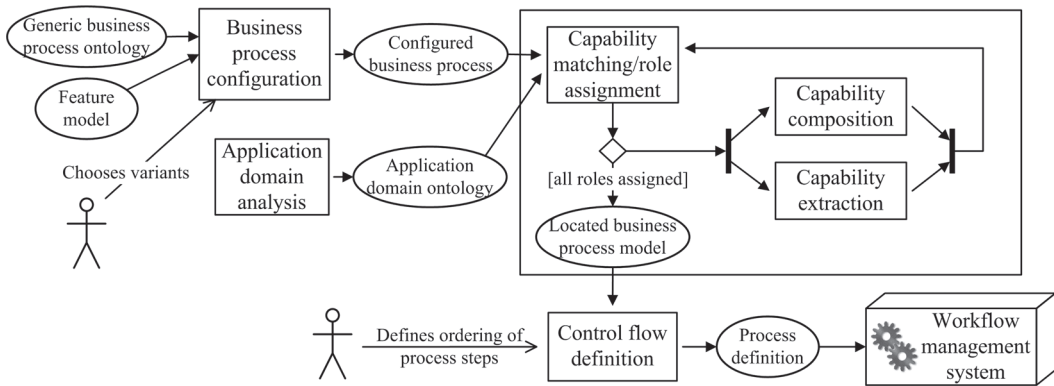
Generic business process ontology

Feature model

Chooses variants

Business process configuration

Configured business process

Application domain analysis

Application domain ontology

Capability matching/role assignment

[all roles assigned]

Capability composition

Capability extraction

Located business process model

Defines ordering of process steps

Control flow definition

Process definition

Workflow management system